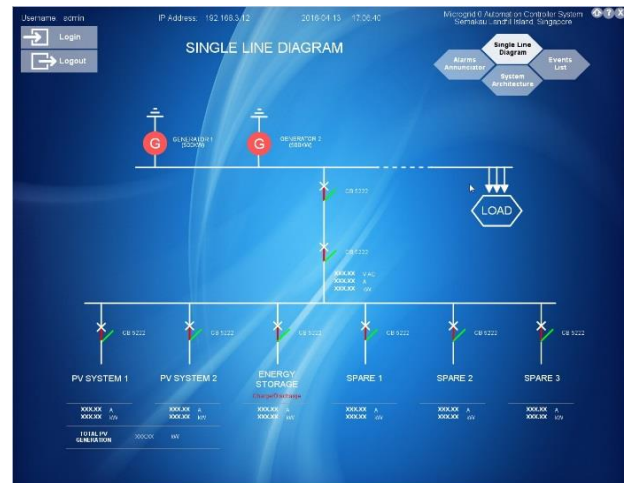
Username: admin

IP Address: 192.168.3.12

2016-04-13 17:06:40

Microgrid 0 Automation Controller System
Semakau Landfill Island, Singapore

Login

Logout

SINGLE LINE DIAGRAM

Single Line Diagram

Alarms Annunciator

Events List

System Architecture

G

GENERATOR 1
(350kW)

G

GENERATOR 2
(350kW)

CB 5222

LOAD

CB 5222

XXX.XX V AC
XXX.XX A
XXX.XX kW

CB 5222

CB 5222

CB 5222

CB 5222

CB 5222

CB 5222

PV SYSTEM 1

PV SYSTEM 2

ENERGY STORAGE

Charge/Discharge

SPARE 1

SPARE 2

SPARE 3

XXX.XX A
XXX.XX kW

XXX.XX A
XXX.XX kW

XXX.XX A
XXX.XX kW

XXX.XX A
XXX.XX kW

XXX.XX A
XXX.XX kW

XXX.XX A
XXX.XX kW

TOTAL PV GENERATION XXX.XX kW